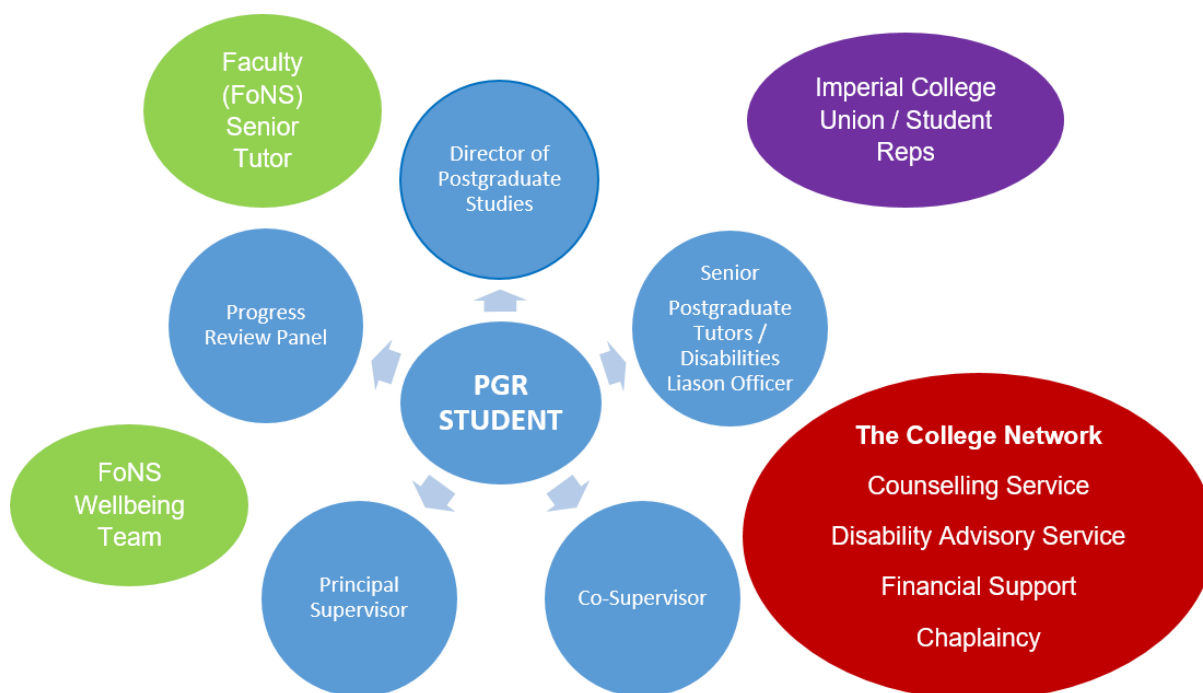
Faculty (FoNS) Senior Tutor

Director of Postgraduate Studies

Imperial College Union / Student Reps

Progress Review Panel

Senior Postgraduate Tutors / Disabilities Liason Officer

PGR STUDENT

FoNS Wellbeing Team

The College Network
Counselling Service
Disability Advisory Service
Financial Support
Chaplaincy

Principal Supervisor

Co-Supervisor